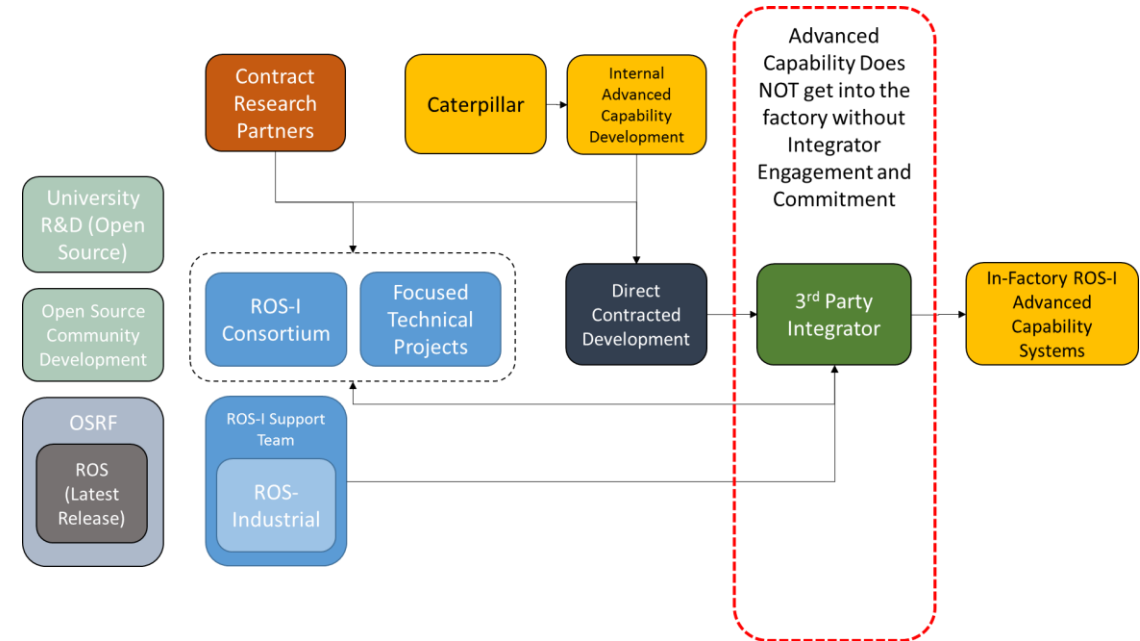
Contract Research Partners

Caterpillar

Internal Advanced Capability Development

Advanced Capability Does NOT get into the factory without Integrator Engagement and Commitment

University R&D (Open Source)

Open Source Community Development

OSRF

ROS (Latest Release)

ROS-I Consortium

Focused Technical Projects

Direct Contracted Development

3$^{rd}$ Party Integrator

In-Factory ROS-I Advanced Capability Systems

ROS-I Support Team

ROS-Industrial